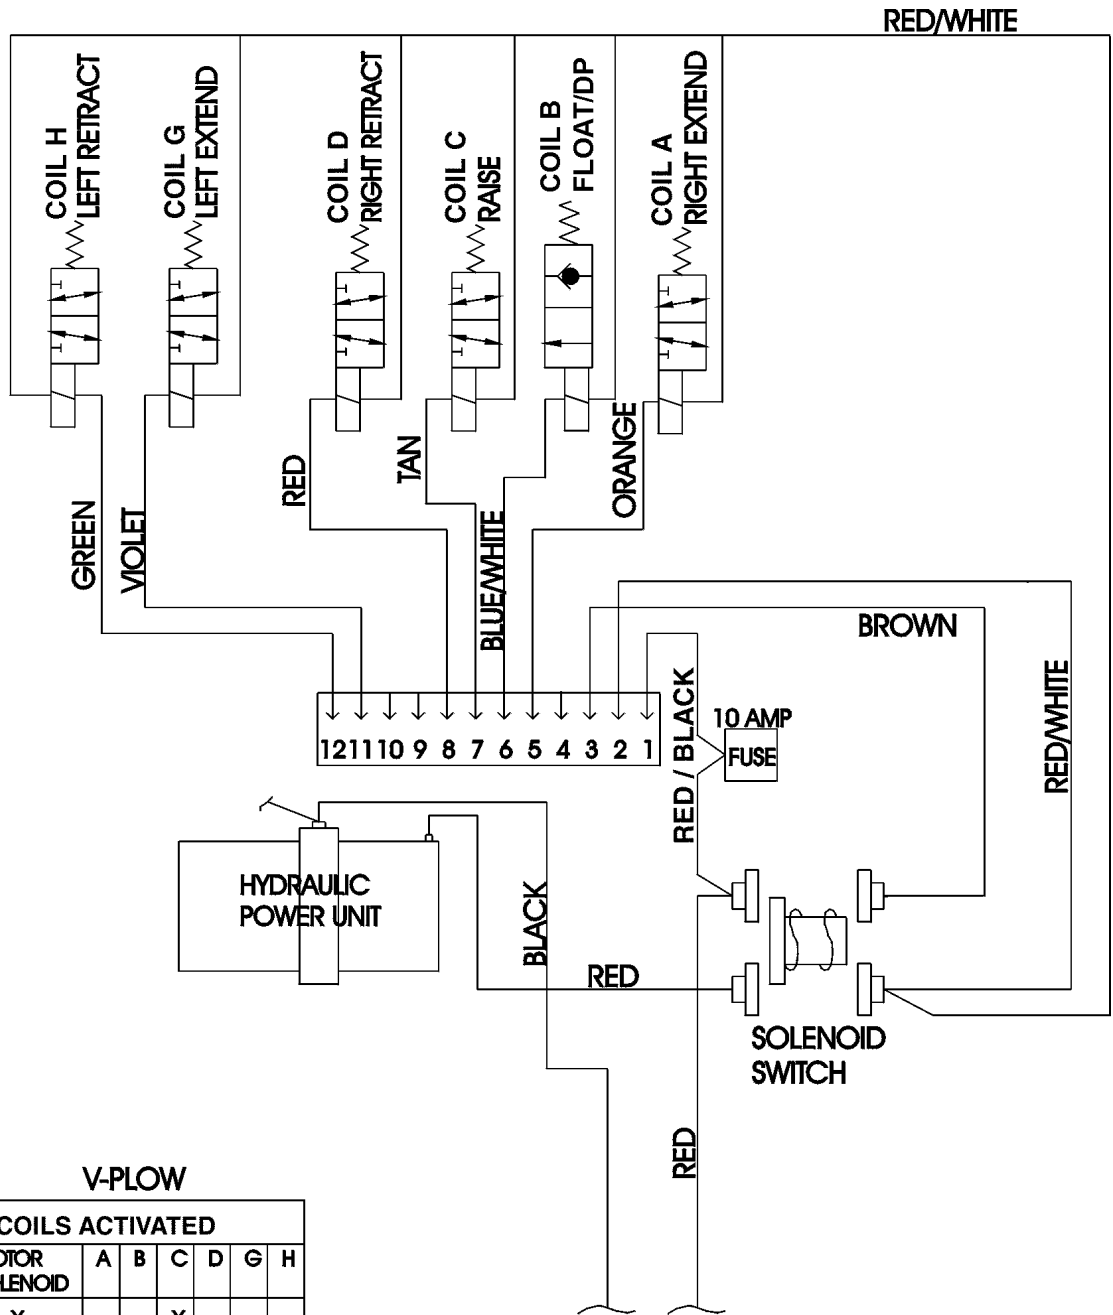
RED/WHITE

COIL H
LEFT RETRACT

COIL G
LEFT EXTEND

COIL D
RIGHT RETRACT

COIL C
RAISE

COIL B
FLOAT/DP

COIL A
RIGHT EXTEND

RED

TAN

ORANGE

GREEN

VIOLET

BLUE/WHITE

BROWN

RED/WHITE

RED / BLACK

10 AMP

FUSE

12 11 10 9 8 7 6 5 4 3 2 1

HYDRAULIC
POWER UNIT

BLACK

RED

SOLENOID
SWITCH

RED

V-PLOW

| COILS ACTIVATED | | | | | | |
|---|---|---|---|---|---|---|
| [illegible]OTOR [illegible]LENOID | A | B | C | D | G | H |
| X | | | X | | | |